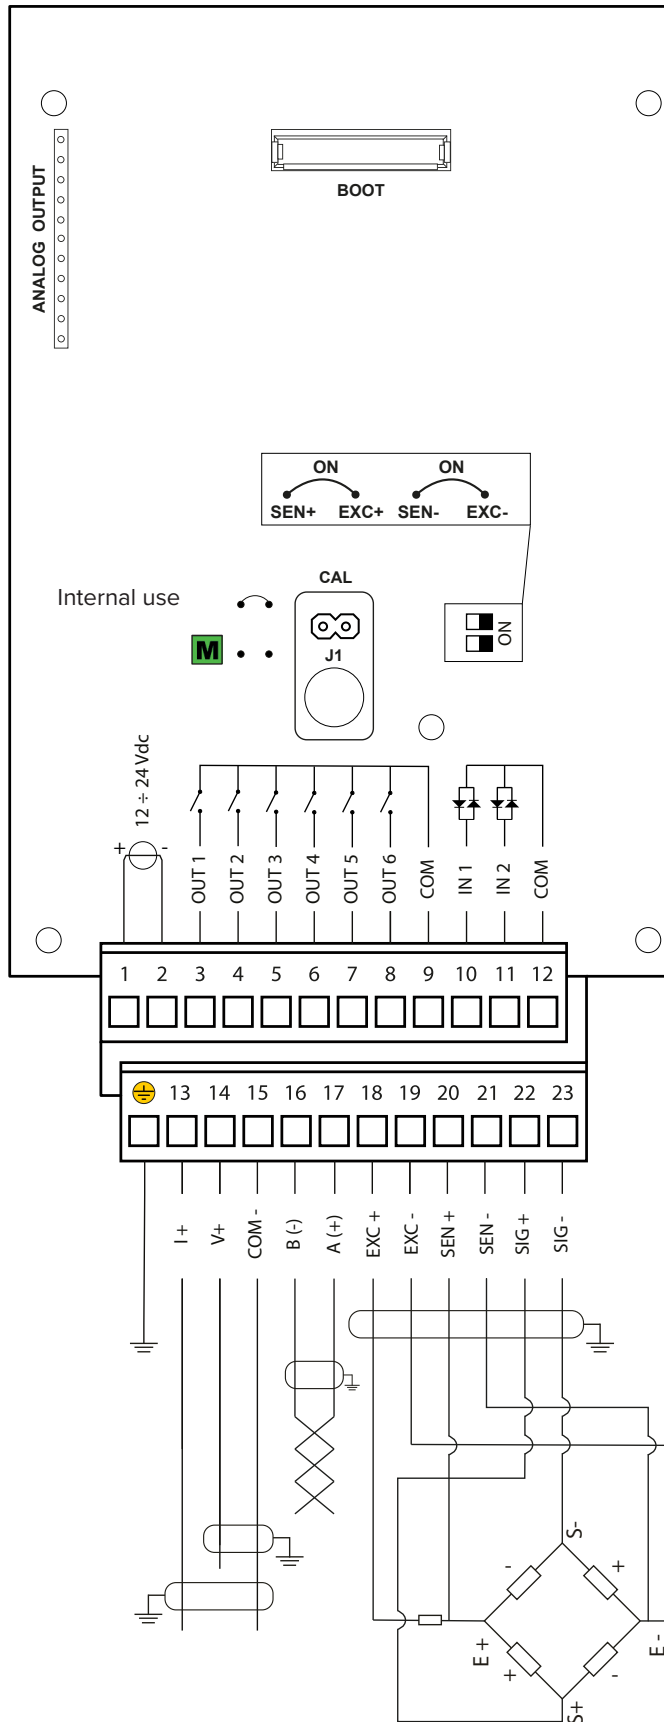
ANALOG OUTPUT

BOOT

ON
ON
SEN+ EXC+ SEN- EXC-

Internal use

CAL

J1

M

ON

12 ÷ 24Vdc
+ -

OUT 1
OUT 2
OUT 3
OUT 4
OUT 5
OUT 6
COM
IN 1
IN 2
COM

1 2 3 4 5 6 7 8 9 10 11 12

13 14 15 16 17 18 19 20 21 22 23

I+
V+
COM -
B (-)
A (+)
EXC +
EXC -
SEN +
SEN -
SIG +
SIG -

S-
-
+
E +
E -
+
-
S+